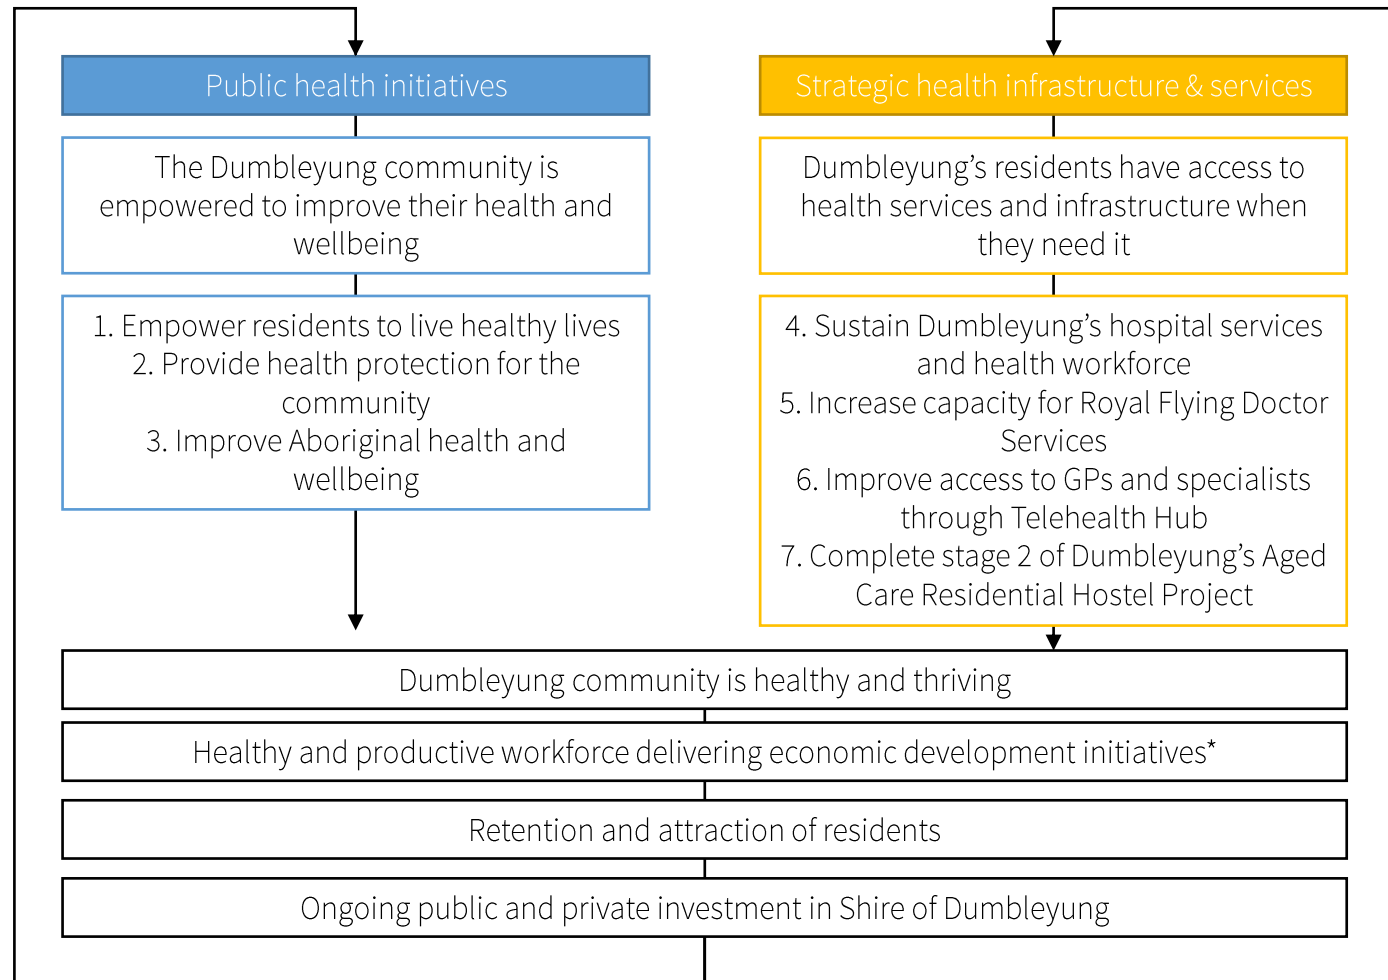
Public health initiatives

The Dumbleyung community is empowered to improve their health and wellbeing

1. Empower residents to live healthy lives
2. Provide health protection for the community
3. Improve Aboriginal health and wellbeing

Strategic health infrastructure & services

Dumbleyung's residents have access to health services and infrastructure when they need it

4. Sustain Dumbleyung's hospital services and health workforce
5. Increase capacity for Royal Flying Doctor Services
6. Improve access to GPs and specialists through Telehealth Hub
7. Complete stage 2 of Dumbleyung's Aged Care Residential Hostel Project

Dumbleyung community is healthy and thriving

Healthy and productive workforce delivering economic development initiatives*

Retention and attraction of residents

Ongoing public and private investment in Shire of Dumbleyung